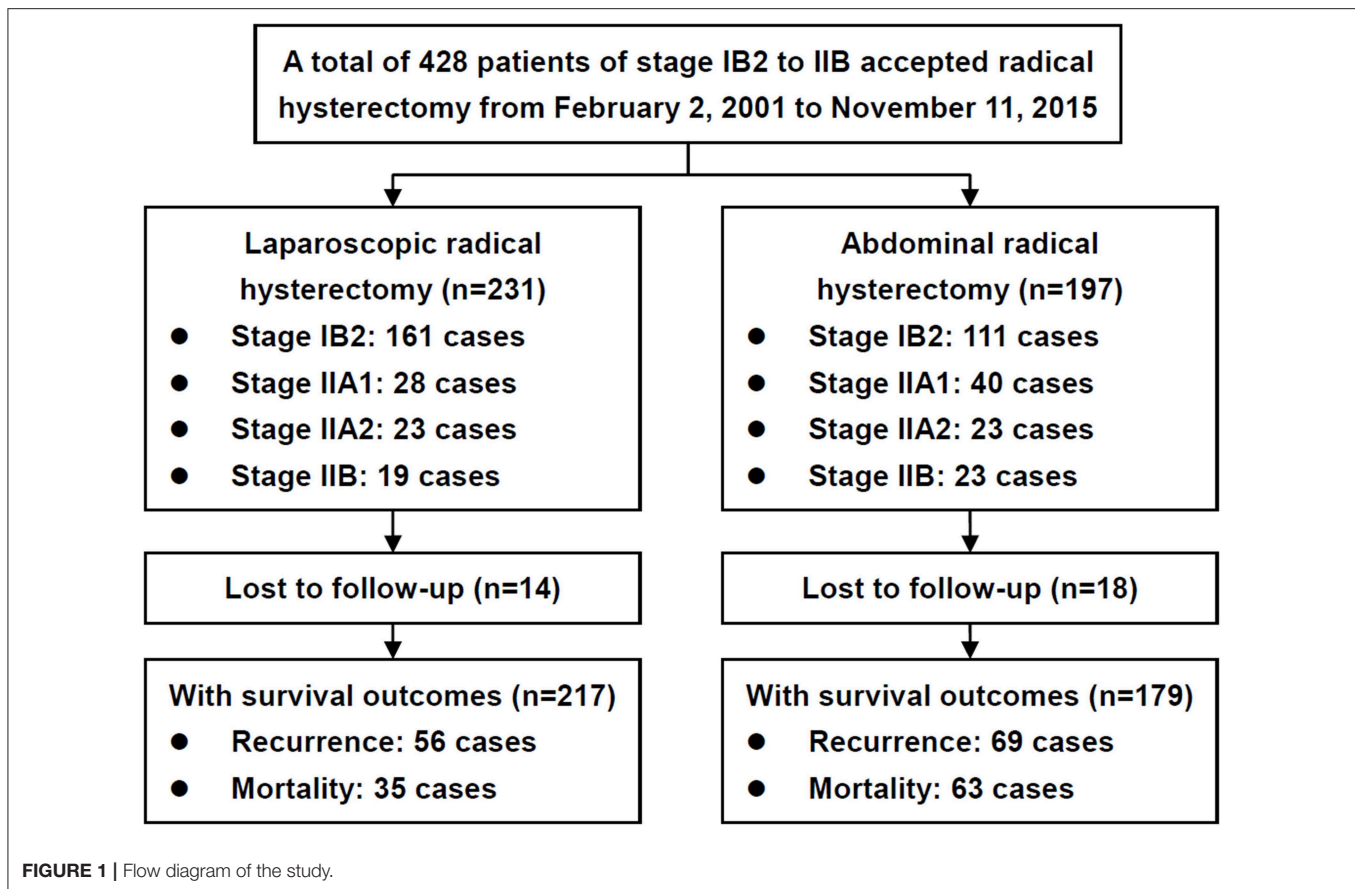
A total of 428 patients of stage IB2 to IIB accepted radical hysterectomy from February 2, 2001 to November 11, 2015

Laparoscopic radical hysterectomy (n=231)
- Stage IB2: 161 cases
- Stage IIA1: 28 cases
- Stage IIA2: 23 cases
- Stage IIB: 19 cases

Lost to follow-up (n=14)

With survival outcomes (n=217)
- Recurrence: 56 cases
- Mortality: 35 cases

Abdominal radical hysterectomy (n=197)
- Stage IB2: 111 cases
- Stage IIA1: 40 cases
- Stage IIA2: 23 cases
- Stage IIB: 23 cases

Lost to follow-up (n=18)

With survival outcomes (n=179)
- Recurrence: 69 cases
- Mortality: 63 cases

FIGURE 1 | Flow diagram of the study.